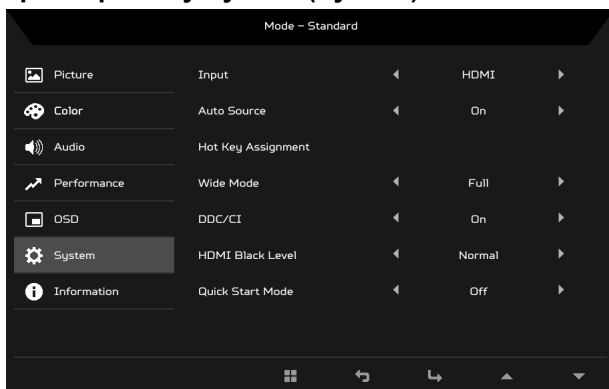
Mode – Standard

Picture
Color
Audio
Performance
OSD
System
Information

| | | |
|---|---|---|
| Input | ◀ HDMI ▶ |
| Auto Source | ◀ On ▶ |
| Hot Key Assignment | |
| Wide Mode | ◀ Full ▶ |
| DDC/CI | ◀ On ▶ |
| HDMI Black Level | ◀ Normal ▶ |
| Quick Start Mode | ◀ Off ▶ |